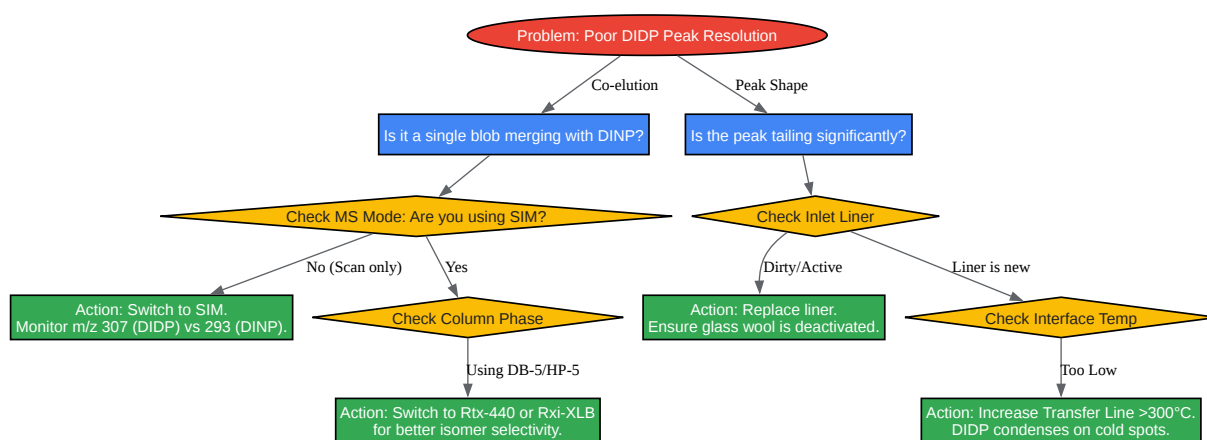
Problem: Poor DIDP Peak Resolution

Co-elution

Peak Shape

Is it a single blob merging with DINP?

Is the peak tailing significantly?

Check MS Mode: Are you using SIM?

Check Inlet Liner

No (Scan only)

Yes

Dirty/Active

Liner is new

Action: Switch to SIM.
Monitor m/z 307 (DIDP) vs 293 (DINP).

Check Column Phase

Action: Replace liner.
Ensure glass wool is deactivated.

Check Interface Temp

Using DB-5/HP-5

Too Low

Action: Switch to Rtx-440 or Rxi-XLB
for better isomer selectivity.

Action: Increase Transfer Line >300°C.
DIDP condenses on cold spots.